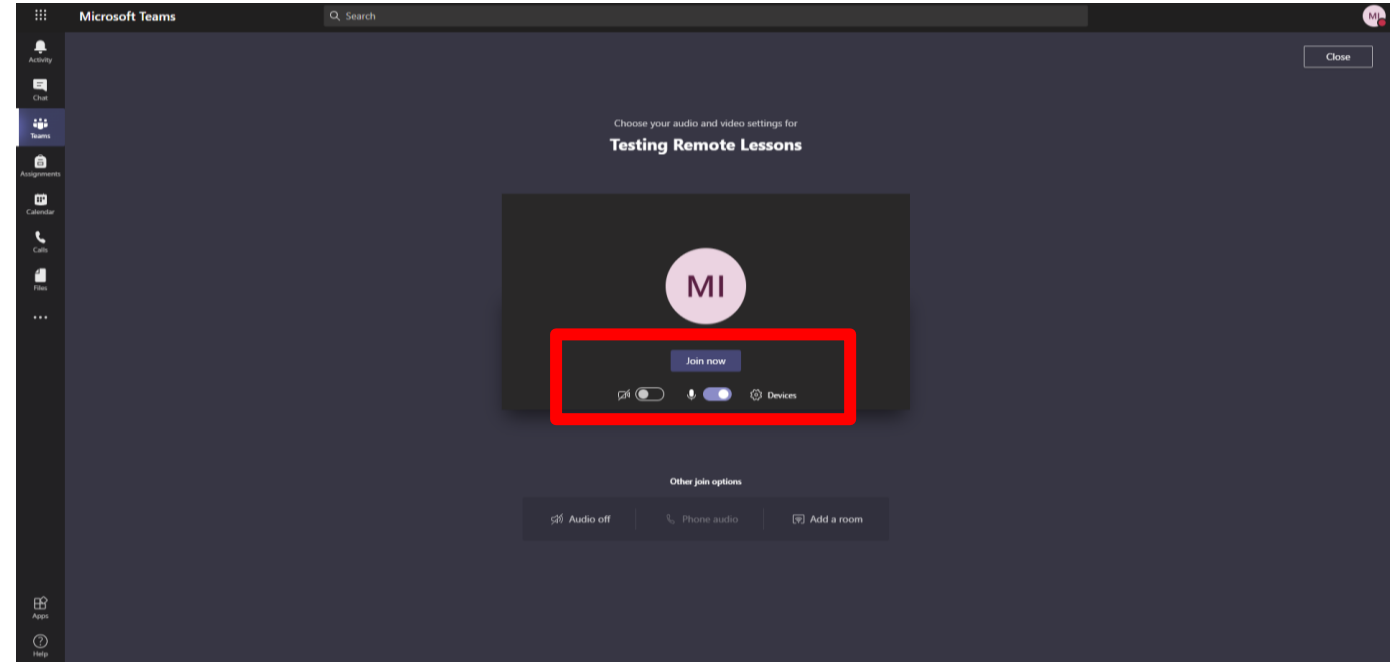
Microsoft Teams
Search
MI
Activity
Chat
Teams
Assignments
Calendar
Calls
Files
...
Apps
Help
Close

Choose your audio and video settings for
Testing Remote Lessons

MI

Join now

Devices

Other join options

Audio off
Phone audio
Add a room